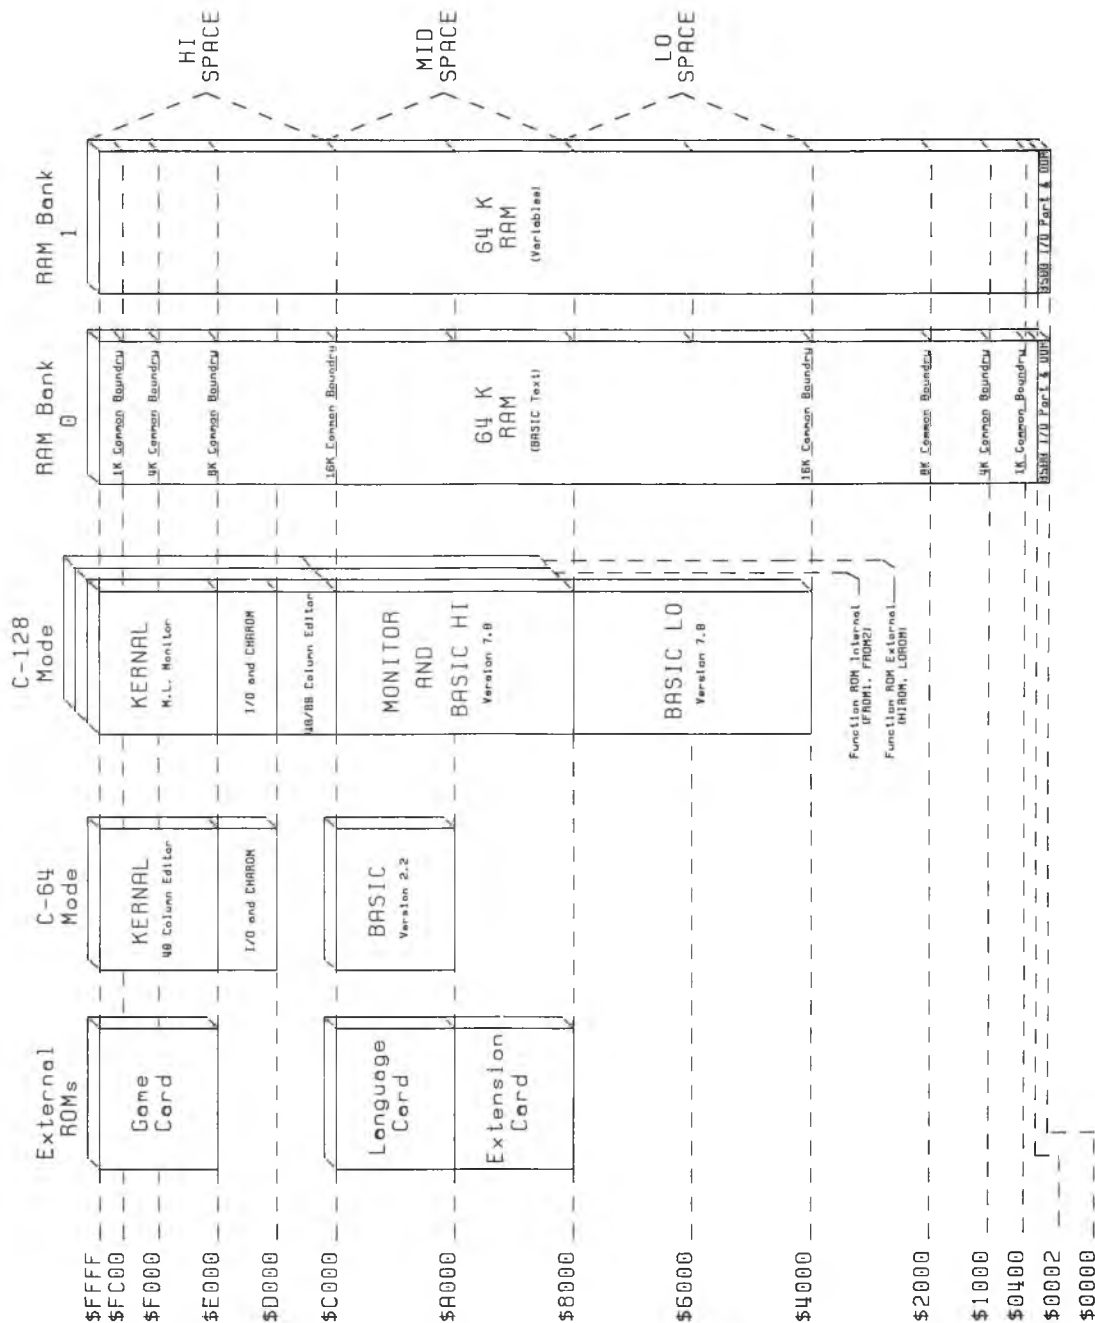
HI SPACE

MID SPACE

LO SPACE

RAM Bank 1

64 K RAM (Variables)

8500 I/O Port & DDR

RAM Bank 0

1K Common Boundry

4K Common Boundry

8K Common Boundry

16K Common Boundry

64 K RAM (BASIC Text)

16K Common Boundry

8K Common Boundry

4K Common Boundry

1K Common Boundry

8500 I/O Port & DDR

C-128 Mode

KERNAL M.L. Monitor

I/O and CHAROM

40/80 Column Editor

MONITOR AND BASIC HI Version 7.0

BASIC LO Version 7.0

Function ROM Internal (FROM1, FROM2)

Function ROM External (HIROM, LOROM)

C-64 Mode

KERNAL 40 Column Editor

I/O and CHAROM

BASIC Version 2.2

External ROMs

Game Card

Language Card

Extension Card

$FFFF
$FC00
$F000
$E000
$D000
$C000
$A000
$8000
$6000
$4000
$2000
$1000
$0400
$0002
$0000